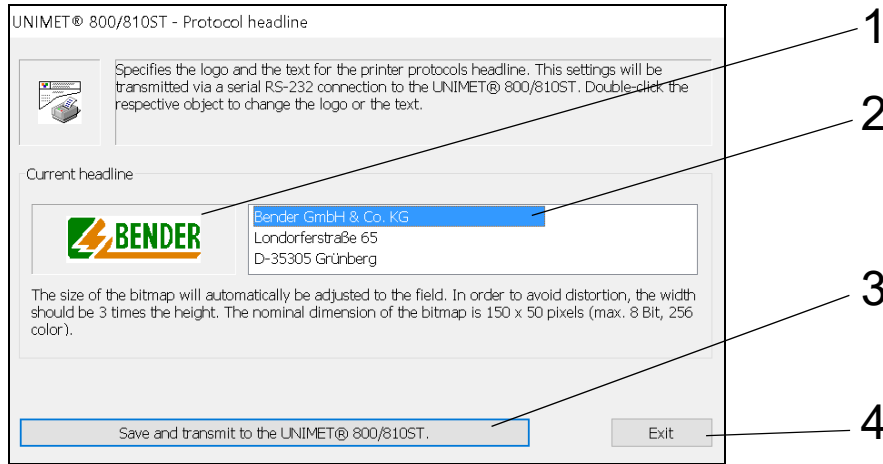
UNIMET® 800/810ST - Protocol headline

Specifies the logo and the text for the printer protocols headline. This settings will be transmitted via a serial RS-232 connection to the UNIMET® 800/810ST. Double-click the respective object to change the logo or the text.

Current headline

BENDER

Bender GmbH & Co. KG
Londorferstraße 65
D-35305 Grünberg

The size of the bitmap will automatically be adjusted to the field. In order to avoid distortion, the width should be 3 times the height. The nominal dimension of the bitmap is 150 x 50 pixels (max. 8 Bit, 256 color).

Save and transmit to the UNIMET® 800/810ST.

Exit

1
2
3
4